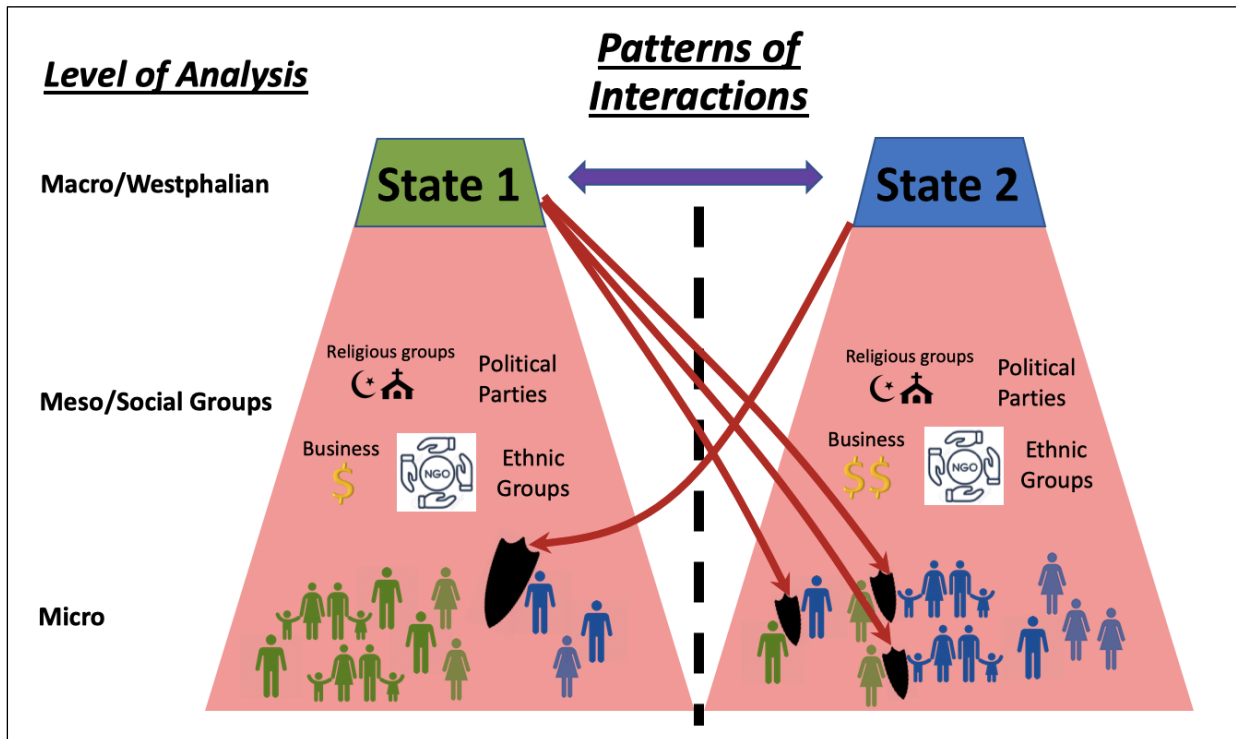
Level of Analysis

Patterns of Interactions

Macro/Westphalian

State 1

State 2

Meso/Social Groups

Religious groups

Political Parties

Business

$

NGO

Ethnic Groups

Religious groups

Political Parties

Business

$$

NGO

Ethnic Groups

Micro